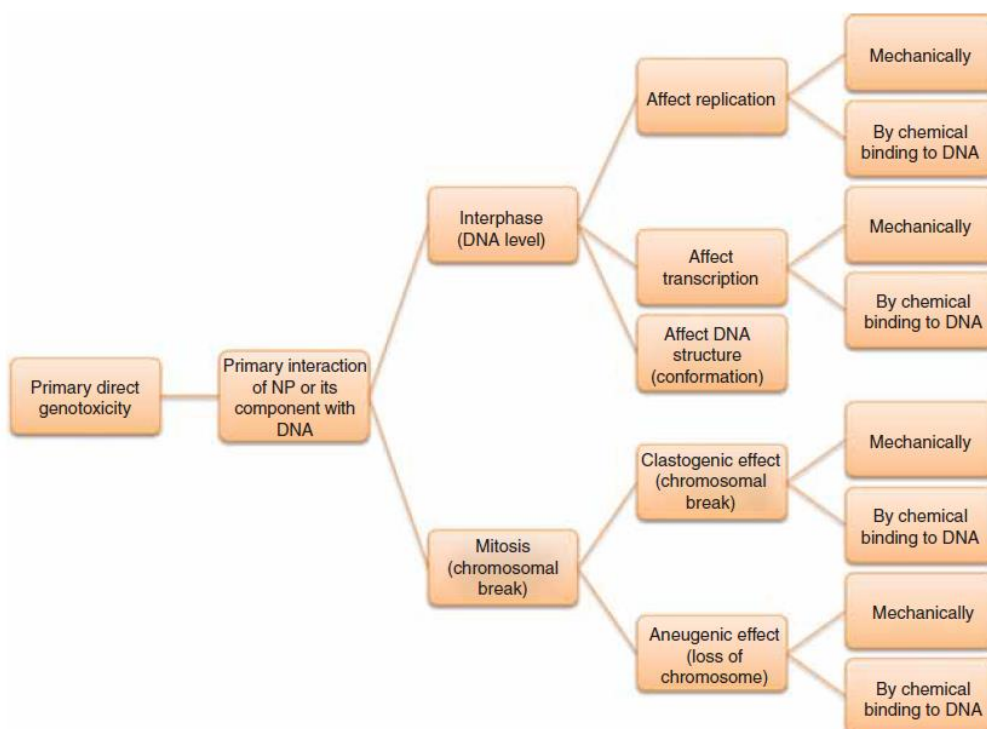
Primary direct genotoxicity

Primary interaction of NP or its component with DNA

Interphase (DNA level)

Affect replication

Mechanically

By chemical binding to DNA

Affect transcription

Mechanically

By chemical binding to DNA

Affect DNA structure (conformation)

Mitosis (chromosomal break)

Clastogenic effect (chromosomal break)

Mechanically

By chemical binding to DNA

Aneugenic effect (loss of chromosome)

Mechanically

By chemical binding to DNA